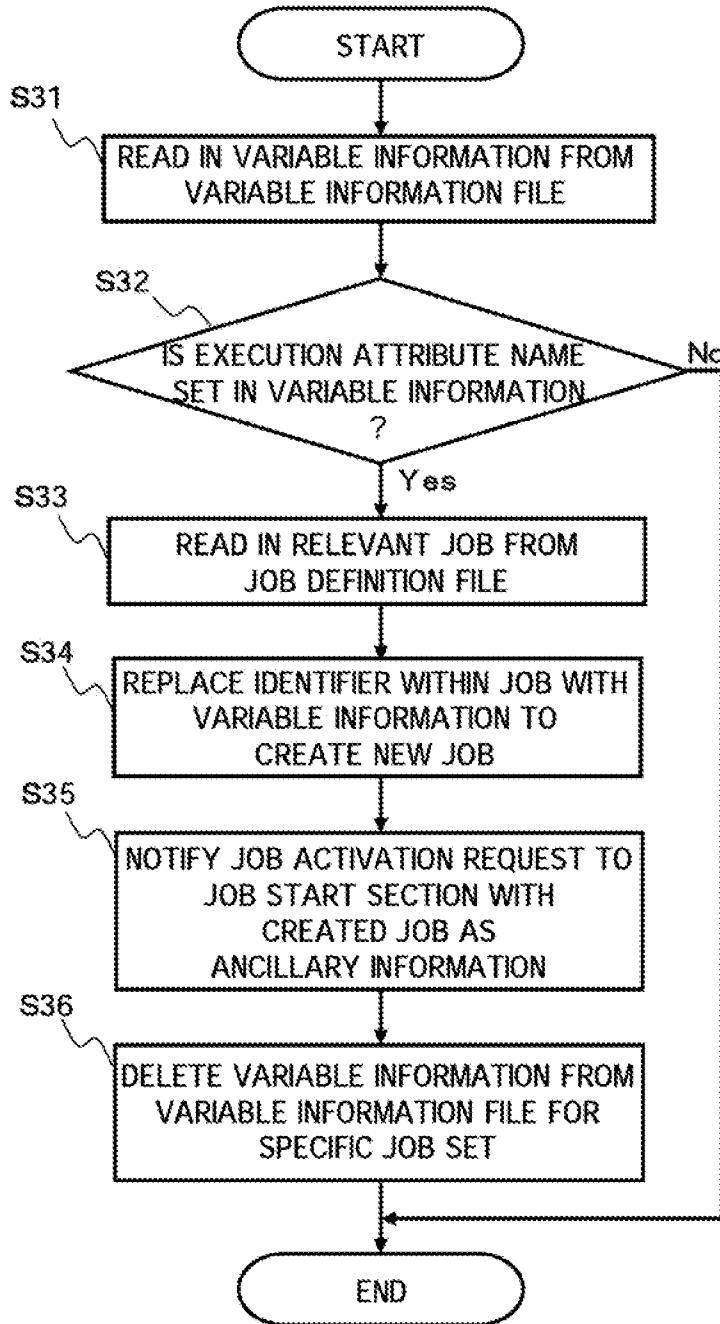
START

S31

READ IN VARIABLE INFORMATION FROM VARIABLE INFORMATION FILE

S32

IS EXECUTION ATTRIBUTE NAME SET IN VARIABLE INFORMATION ?

No

Yes

S33

READ IN RELEVANT JOB FROM JOB DEFINITION FILE

S34

REPLACE IDENTIFIER WITHIN JOB WITH VARIABLE INFORMATION TO CREATE NEW JOB

S35

NOTIFY JOB ACTIVATION REQUEST TO JOB START SECTION WITH CREATED JOB AS ANCILLARY INFORMATION

S36

DELETE VARIABLE INFORMATION FROM VARIABLE INFORMATION FILE FOR SPECIFIC JOB SET

END